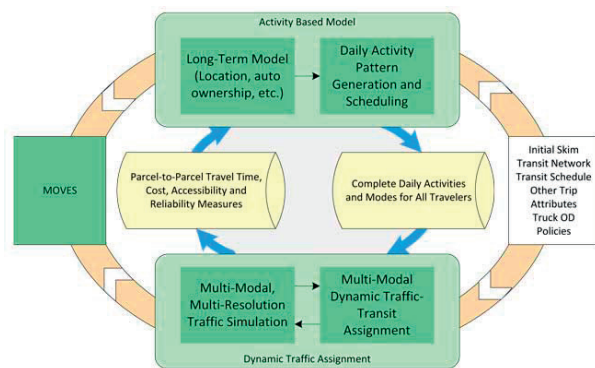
Activity Based Model

Long-Term Model (Location, auto ownership, etc.)

Daily Activity Pattern Generation and Scheduling

MOVES

Parcel-to-Parcel Travel Time, Cost, Accessibility and Reliability Measures

Complete Daily Activities and Modes for All Travelers

Initial Skim
Transit Network
Transit Schedule
Other Trip Attributes
Truck OD
Policies

Multi-Modal, Multi-Resolution Traffic Simulation

Multi-Modal Dynamic Traffic-Transit Assignment

Dynamic Traffic Assignment